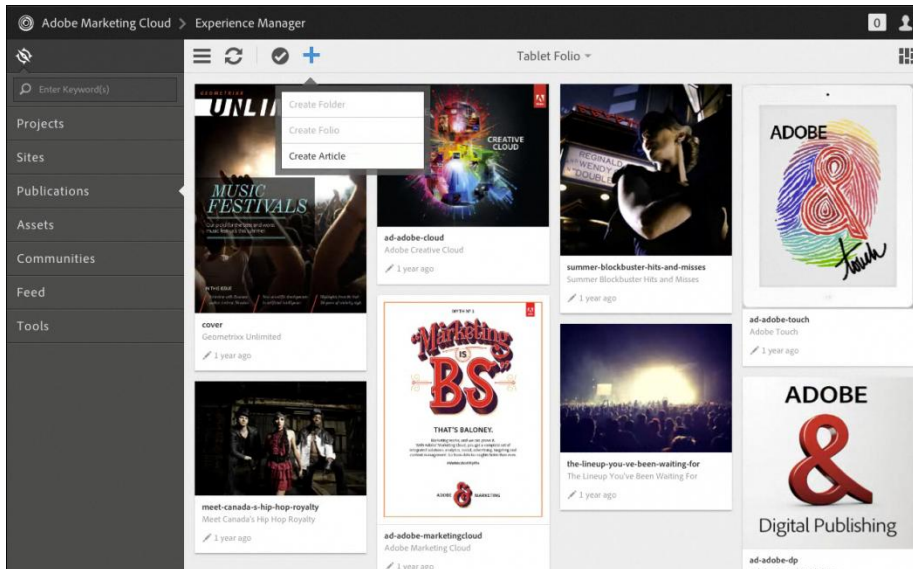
Adobe Marketing Cloud > Experience Manager

0

Enter Keyword(s)

Projects

Sites

Publications

Assets

Communities

Feed

Tools

Tablet Folio

Create Folder

Create Folio

Create Article

GEOMETRIXX

UNLI

MUSIC FESTIVALS

cover

Geometrixx Unlimited

1 year ago

CREATIVE CLOUD

ad-adobe-cloud

Adobe Creative Cloud

1 year ago

REGINALD WENDY

summer-blockbuster-hits-and-misses

Summer Blockbuster Hits and Misses

1 year ago

ADOBE

touch

ad-adobe-touch

Adobe Touch

1 year ago

meet-canada-s-hip-hop-royalty

Meet Canada's Hip Hop Royalty

1 year ago

"Marketing IS BS"

THAT'S BALONEY.

ADOBE MARKETING

ad-adobe-marketingcloud

Adobe Marketing Cloud

1 year ago

the-lineup-you-ve-been-waiting-for

The Lineup You've Been Waiting For

1 year ago

ADOBE

Digital Publishing

ad-adobe-dp